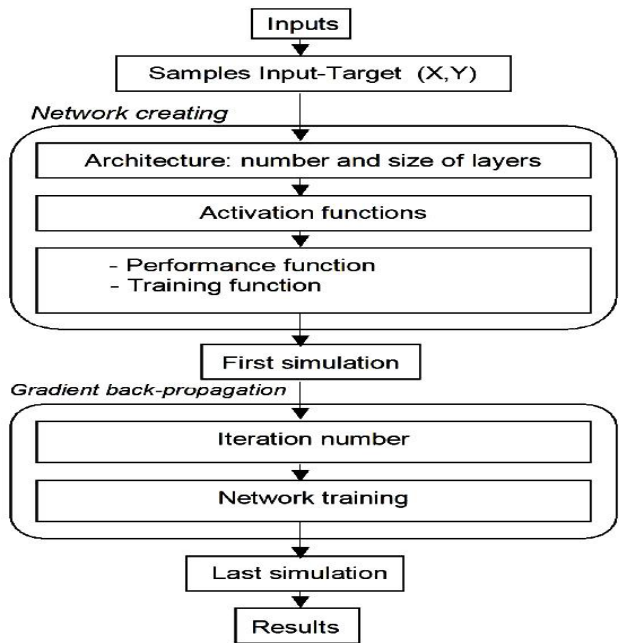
Inputs

Samples Input-Target (X,Y)

Network creating

Architecture: number and size of layers

Activation functions

- Performance function
- Training function

First simulation

Gradient back-propagation

Iteration number

Network training

Last simulation

Results